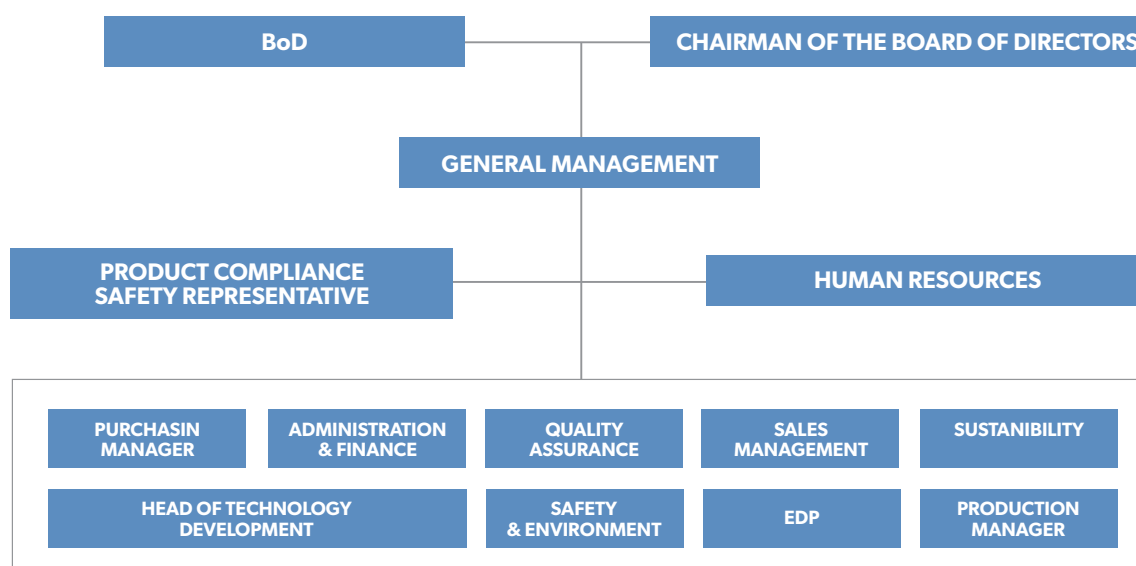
BoD

CHAIRMAN OF THE BOARD OF DIRECTORS

GENERAL MANAGEMENT

PRODUCT COMPLIANCE SAFETY REPRESENTATIVE

HUMAN RESOURCES

PURCHASIN MANAGER

ADMINISTRATION & FINANCE

QUALITY ASSURANCE

SALES MANAGEMENT

SUSTANIBILITY

HEAD OF TECHNOLOGY DEVELOPMENT

SAFETY & ENVIRONMENT

EDP

PRODUCTION MANAGER